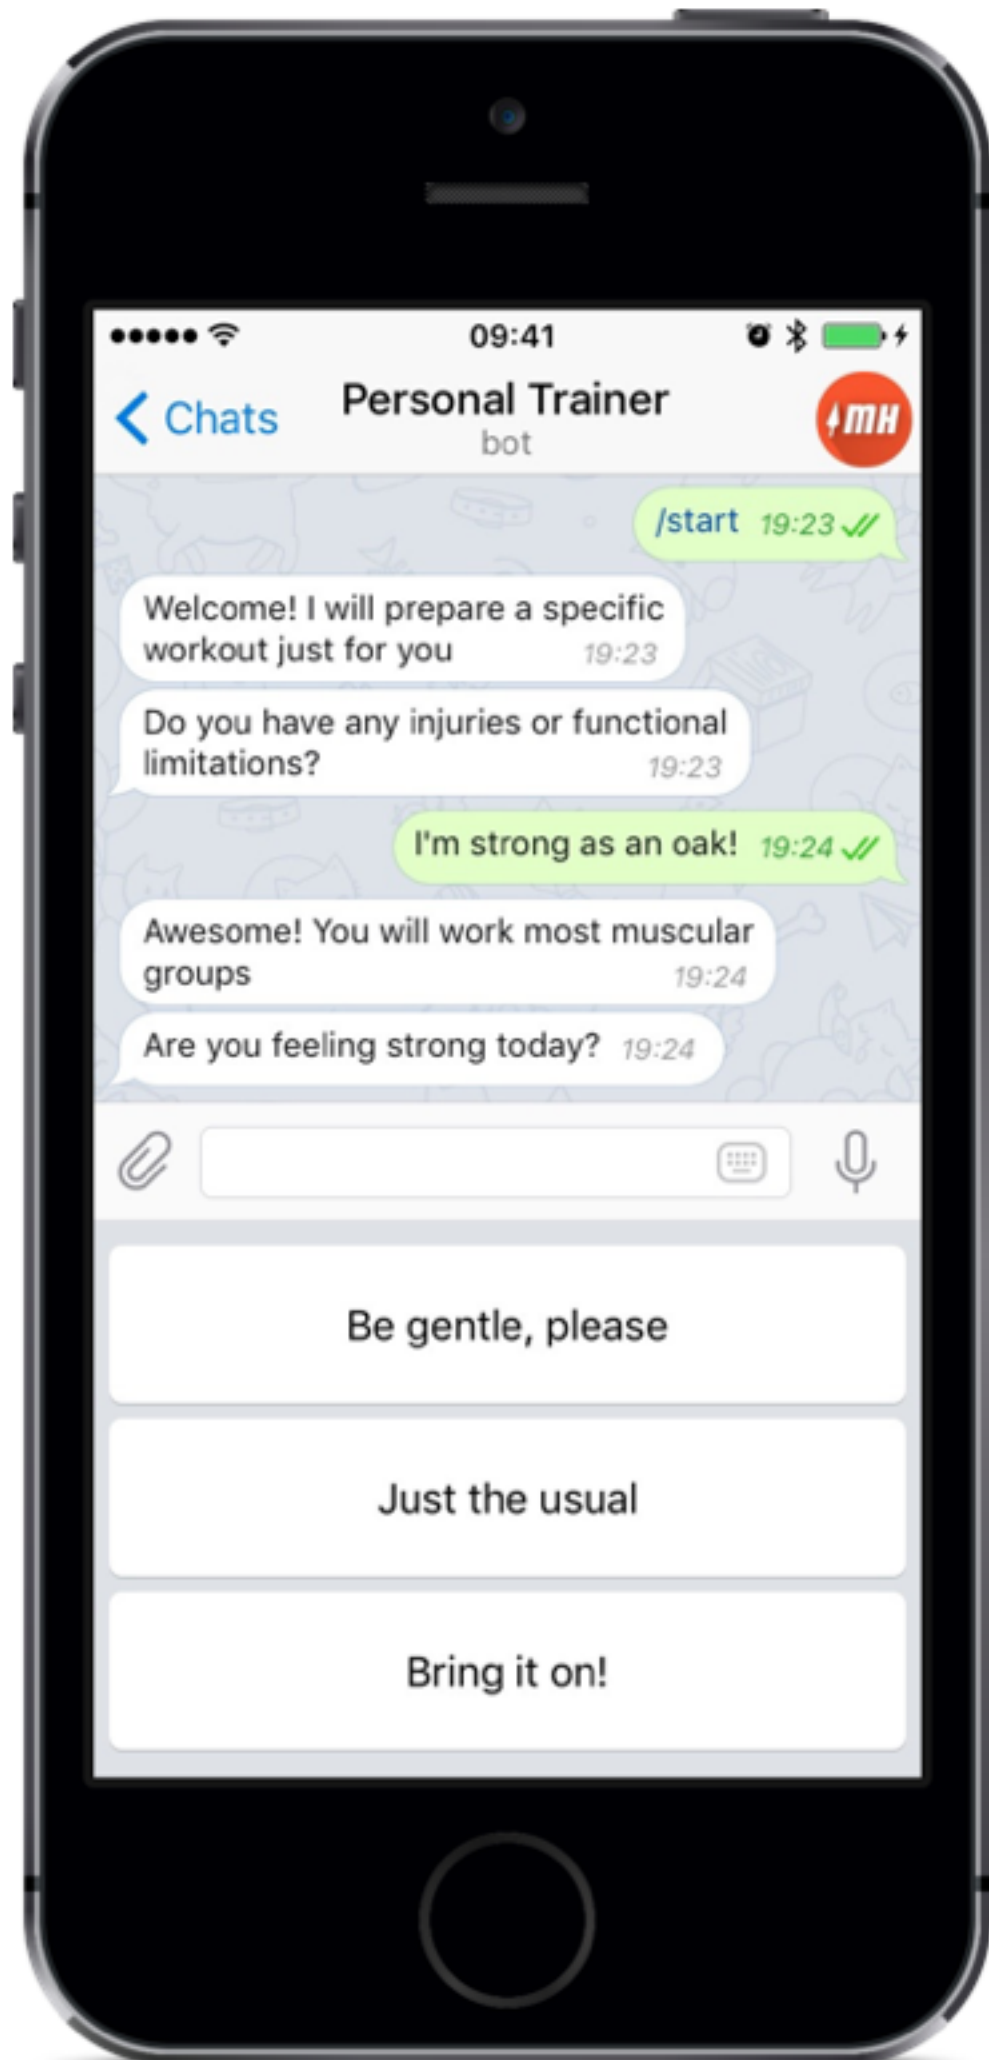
09:41

Chats

Personal Trainer
bot

MH

/start 19:23

Welcome! I will prepare a specific workout just for you 19:23

Do you have any injuries or functional limitations? 19:23

I'm strong as an oak! 19:24

Awesome! You will work most muscular groups 19:24

Are you feeling strong today? 19:24

Be gentle, please

Just the usual

Bring it on!